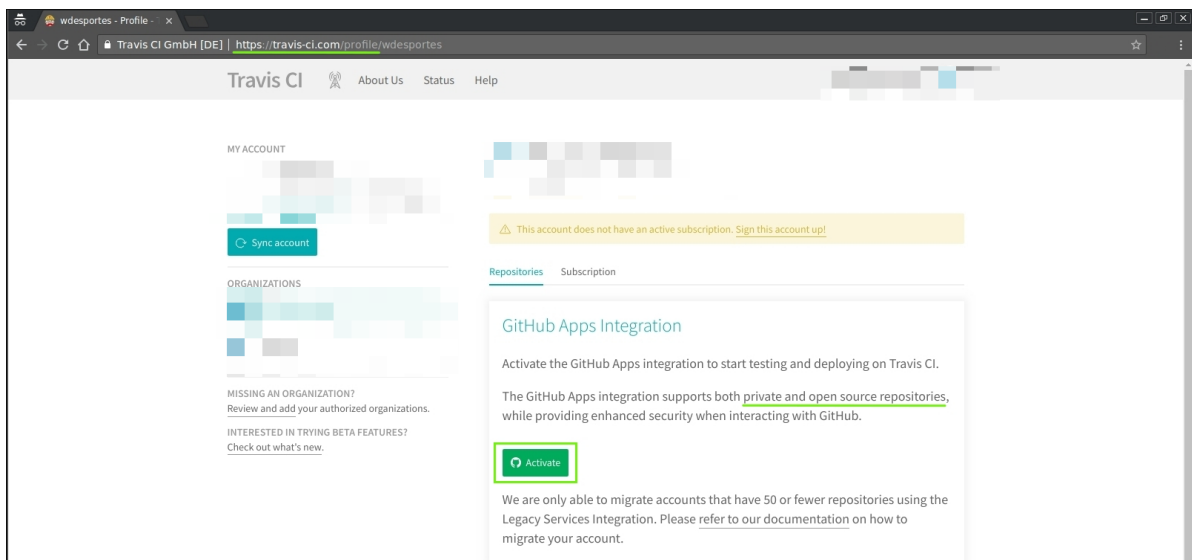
wdesportes - Profile -

Travis CI GmbH [DE] | https://travis-ci.com/profile/wdesportes

Travis CI About Us Status Help

MY ACCOUNT

Sync account

ORGANIZATIONS

MISSING AN ORGANIZATION?
Review and add your authorized organizations.

INTERESTED IN TRYING BETA FEATURES?
Check out what's new.

This account does not have an active subscription. Sign this account up!

Repositories Subscription

GitHub Apps Integration

Activate the GitHub Apps integration to start testing and deploying on Travis CI.

The GitHub Apps integration supports both private and open source repositories, while providing enhanced security when interacting with GitHub.

Activate

We are only able to migrate accounts that have 50 or fewer repositories using the Legacy Services Integration. Please refer to our documentation on how to migrate your account.